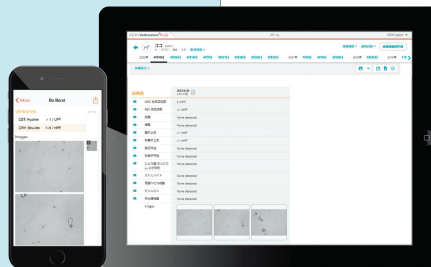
Bo Bond
CST: Hyaline < 1 / LPF
CRY: Struvite 1-4 / HPF
Images

VetConnect PLUS
ココ
None detected
None detected
None detected
None detected
None detected
None detected
None detected
None detected
None detected
None detected
Images